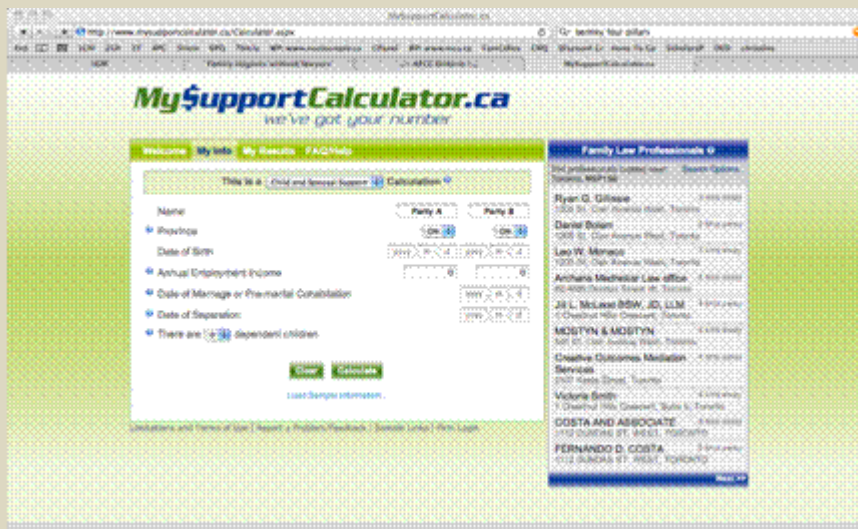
MySupportCalculator.ca

http://www.mysupportcalculator.ca/Calculator.aspx

MySupportCalculator.ca
we've got your number

Welcome | My Info | My Results | FAQ/Help

This is a Child and Spouse Support Calculation

Name | Party A | Party B
Province | ON | ON
Date of Birth | yyyy mm d | yyyy mm d
Annual Employment Income | 0 | 0
Date of Marriage or Pre-marital Cohabitation | yyyy m d
Date of Separation | yyyy m d
There are 0 dependent children

Clear | Calculate

Load Sample Information

Limitations and Terms of Use | Report a Problem/Feedback | Website Links | Firm Login

Family Law Professionals

Ryan G. Gillesie
Daniel Bolam
Leo W. Monaco
Archana Medhekar Law office
Jill L. McLean BSW, JD, LLM
MOSTYN & MOSTYN
Creative Outcomes Mediation Services
Victoria Smith
COSTA AND ASSOCIATE
FERNANDO D. COSTA

Next >>